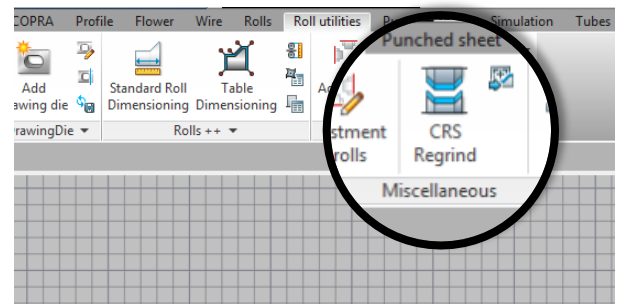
COPRA Profile Flower Wire Rolls Roll utilities P Simulation Tubes

Add rawing die

Standard Roll Dimensioning

Table Dimensioning

rawingDie ▾

Rolls ++ ▾

Punched sheet

A

stment rolls

CRS Regrind

Miscellaneous